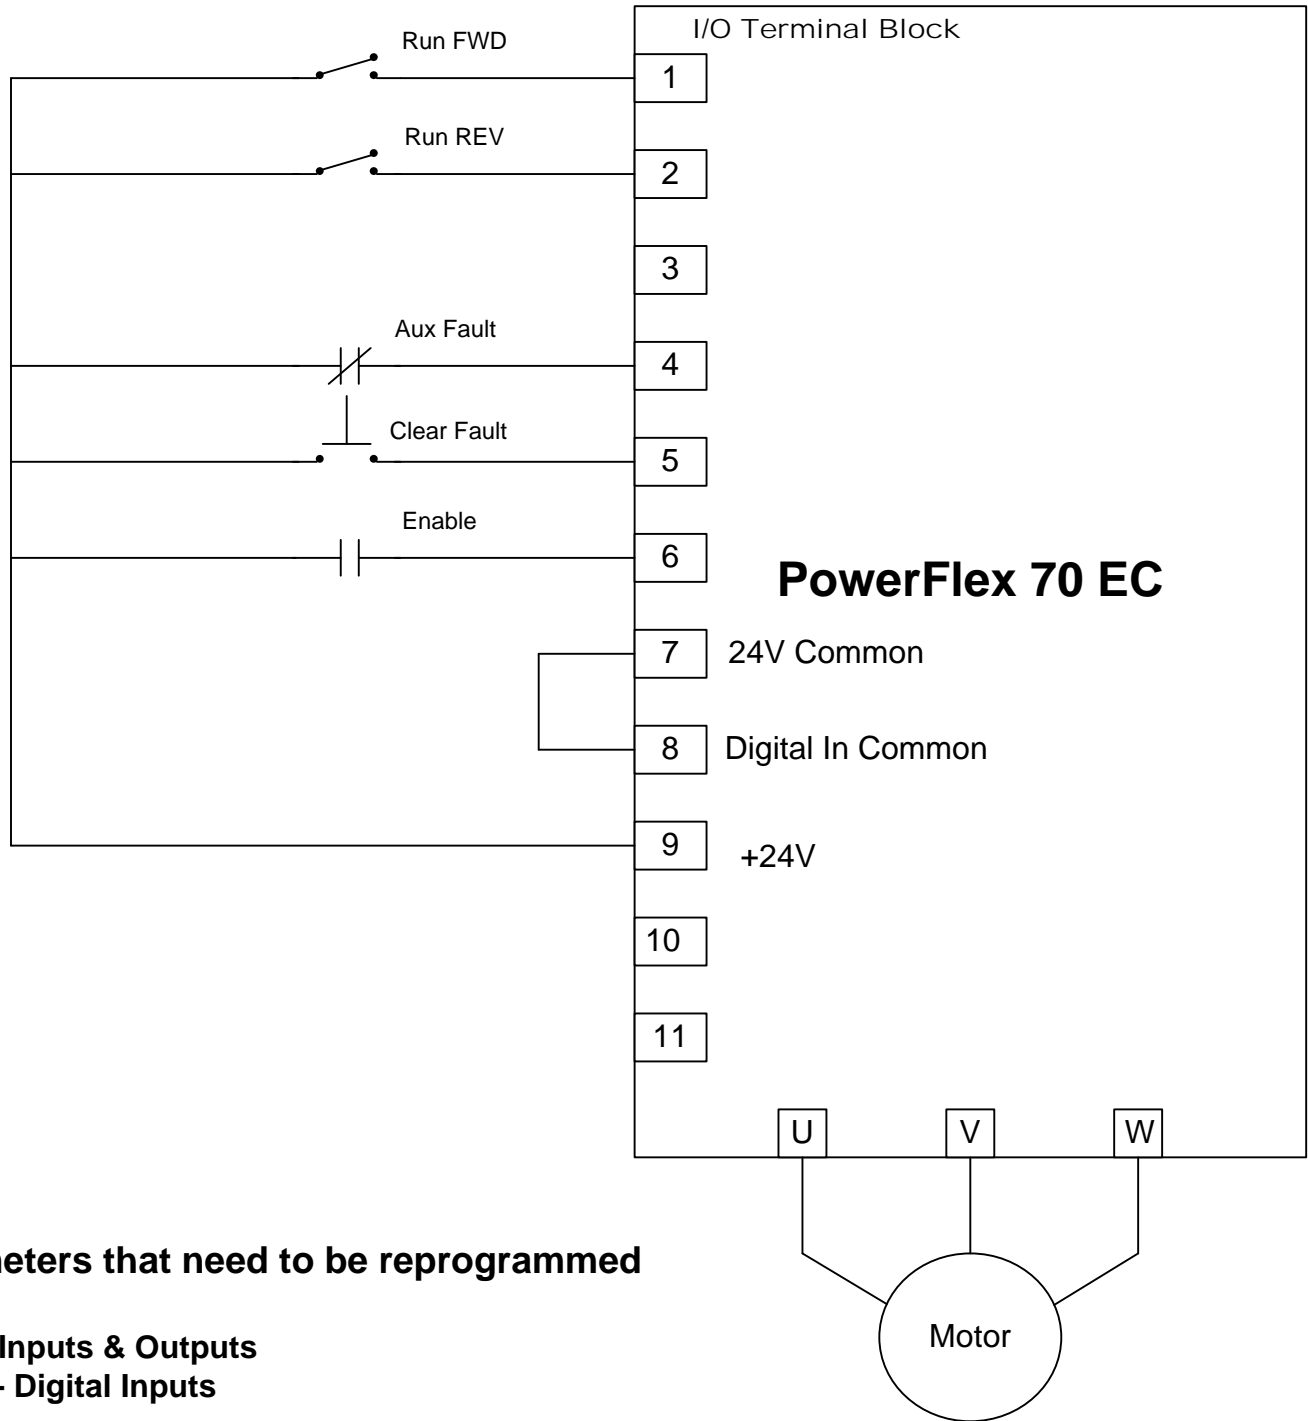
I/O Terminal Block

Run FWD
1

Run REV
2

3

Aux Fault
4

Clear Fault
5

Enable
6

PowerFlex 70 EC

7 24V Common

8 Digital In Common

9 +24V

10

11

U V W

Motor

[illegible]neters that need to be reprogrammed

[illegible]Inputs & Outputs
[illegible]- Digital Inputs